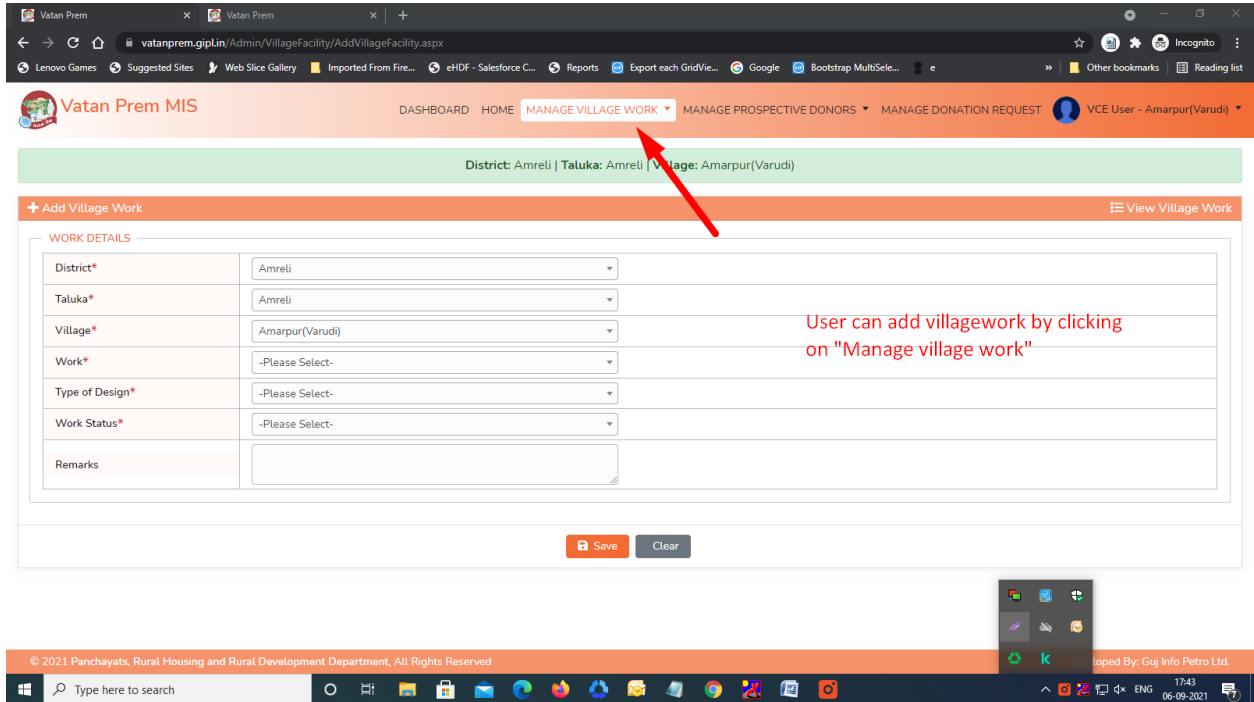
Vatan Prem × Vatan Prem × +

Incognito

vatanprem.gipl.in/Admin/VillageFacility/AddVillageFacility.aspx

Lenovo Games Suggested Sites Web Slice Gallery Imported From Fire... eHDF - Salesforce C... Reports Export each GridVie... Google Bootstrap MultiSele... e » Other bookmarks Reading list

Vatan Prem MIS

DASHBOARD HOME MANAGE VILLAGE WORK MANAGE PROSPECTIVE DONORS MANAGE DONATION REQUEST VCE User - Amarpur(Varudi)

District: Amreli | Taluka: Amreli | V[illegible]age: Amarpur(Varudi)

Add Village Work

View Village Work

WORK DETAILS

| District* | Amreli |
|---|---|
| Taluka* | Amreli |
| Village* | Amarpur(Varudi) |
| Work* | -Please Select- |
| Type of Design* | -Please Select- |
| Work Status* | -Please Select- |
| Remarks | |

User can add villagework by clicking on "Manage village work"

Save Clear

© 2021 Panchayats, Rural Housing and Rural Development Department, All Rights Reserved

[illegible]loped By: Guj Info Petro Ltd.

Type here to search

ENG 17:43 06-09-2021